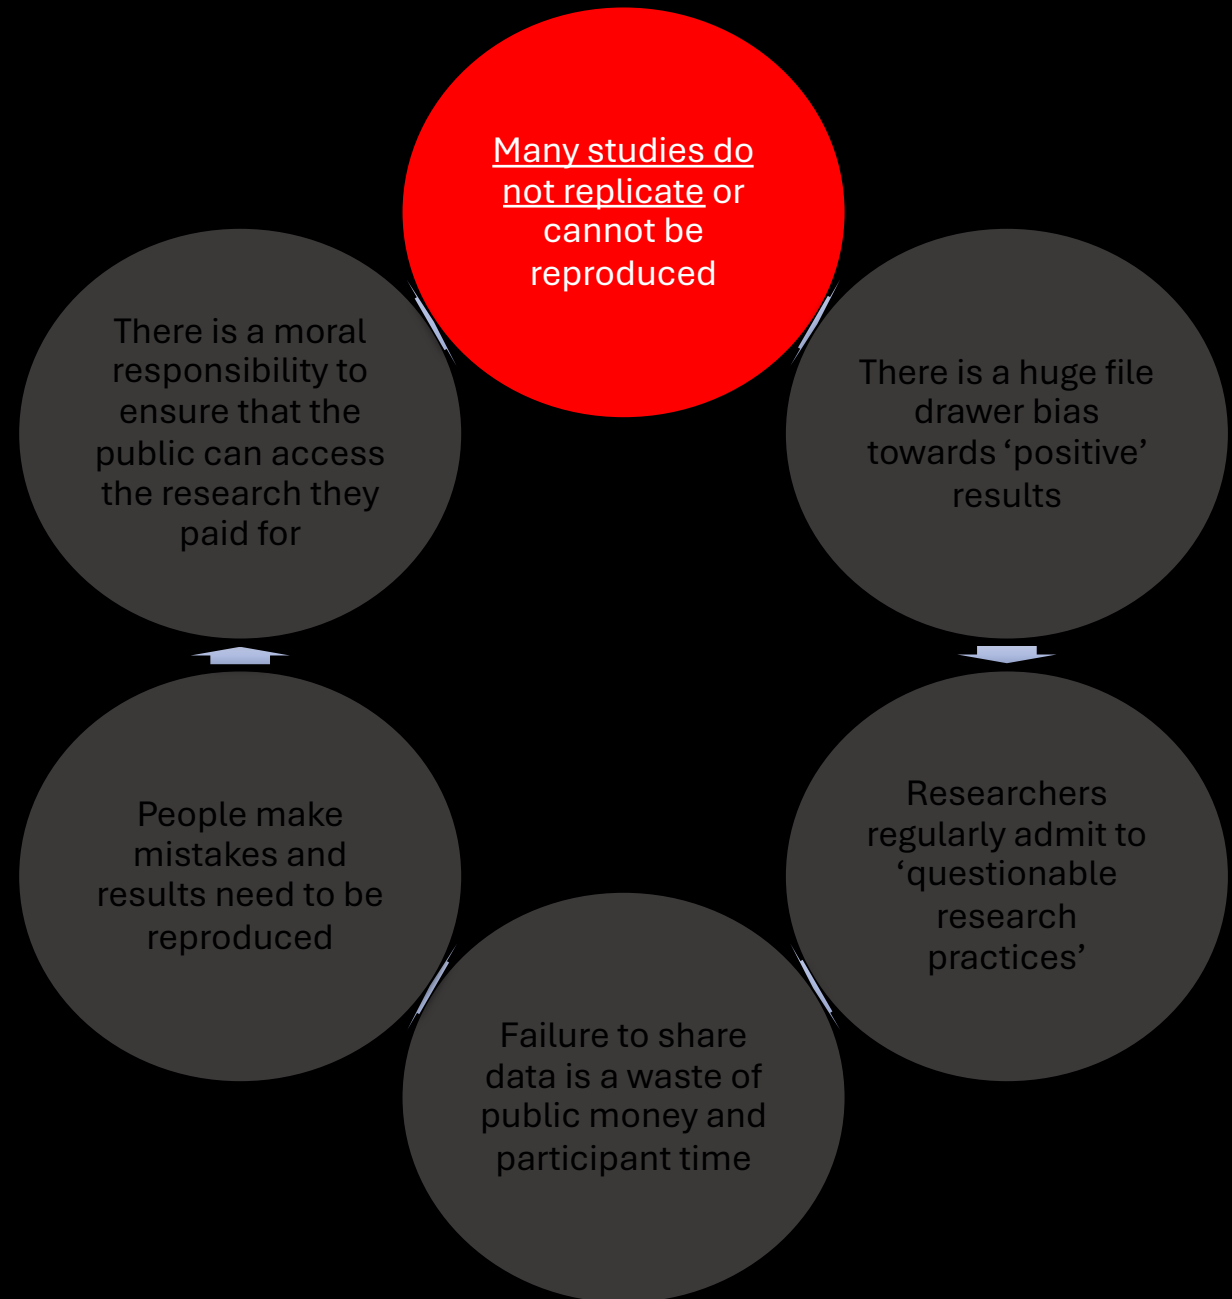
Many studies do not replicate or cannot be reproduced

There is a huge file drawer bias towards ‘positive’ results

Researchers regularly admit to ‘questionable research practices’

Failure to share data is a waste of public money and participant time

People make mistakes and results need to be reproduced

There is a moral responsibility to ensure that the public can access the research they paid for